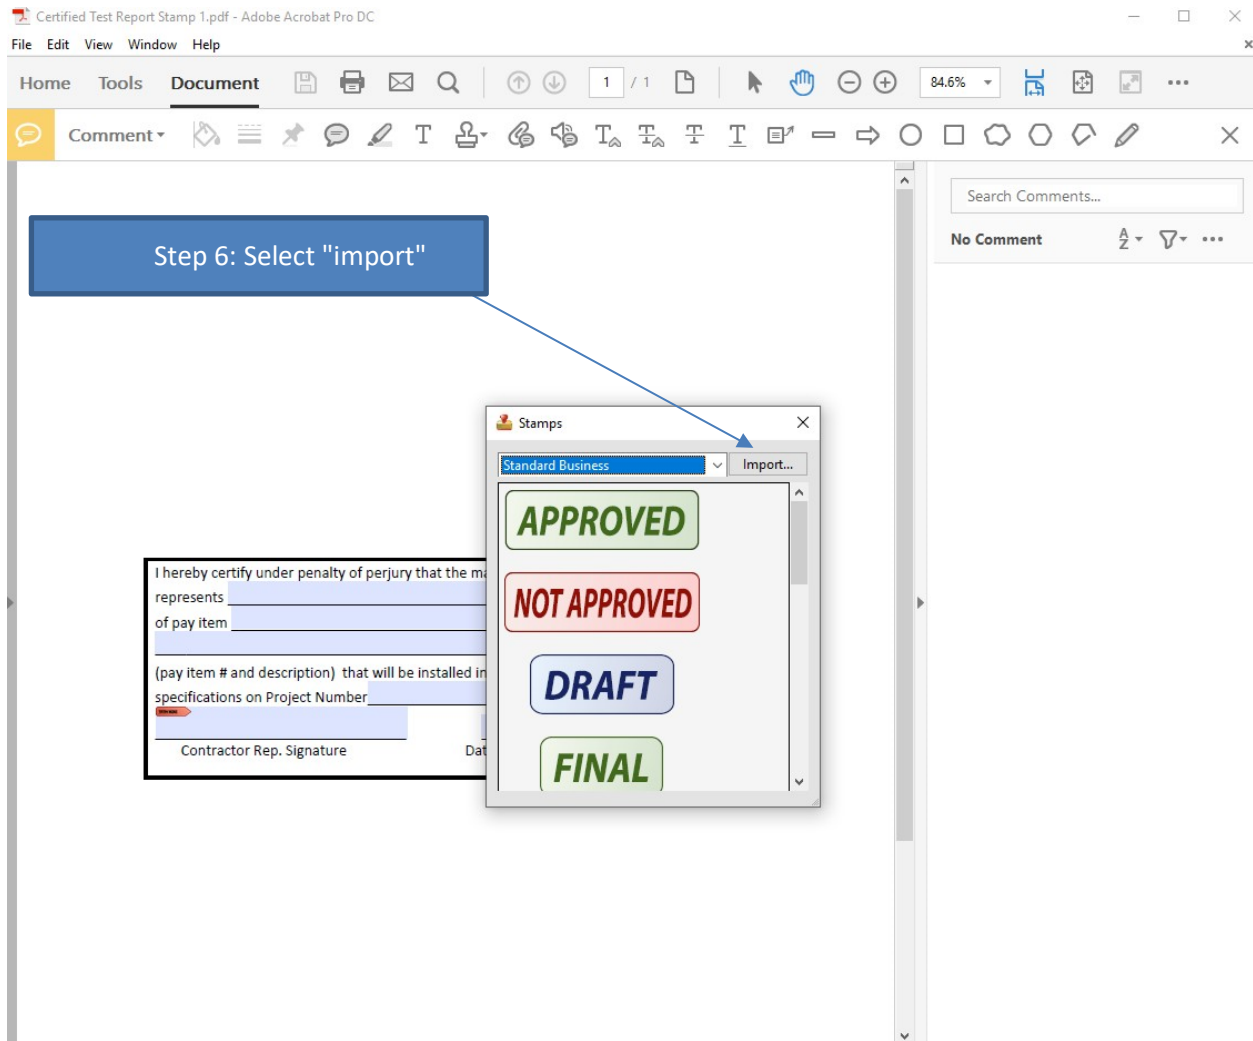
Certified Test Report Stamp 1.pdf - Adobe Acrobat Pro DC

File Edit View Window Help

Home Tools Document

1 / 1

84.6%

Comment

Search Comments...

No Comment

Step 6: Select "import"

Stamps

Standard Business

Import...

APPROVED

NOT APPROVED

DRAFT

FINAL

I hereby certify under penalty of perjury that the ma

represents

of pay item

(pay item # and description) that will be installed in

specifications on Project Number

Contractor Rep. Signature

Dat